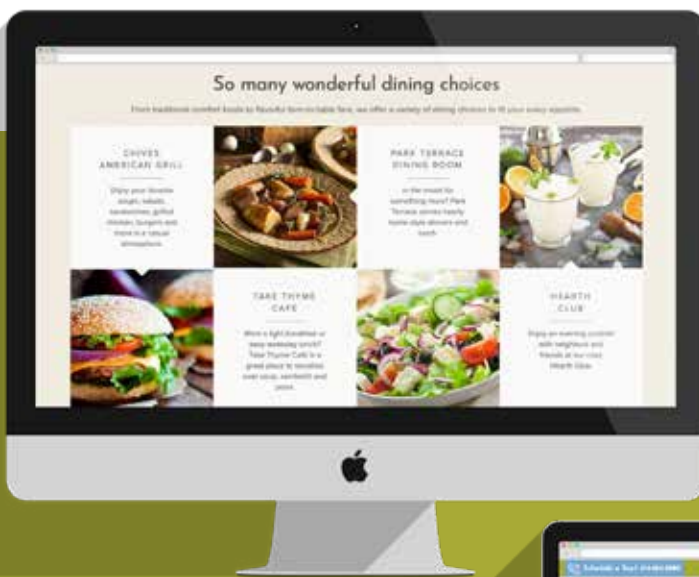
So many wonderful dining choices

From traditional comfort foods to flavorful farm-to-table fare, we offer a variety of dining choices to fit your every appetite.

CHIVES AMERICAN GRILL

Enjoy your favorite soups, salads, sandwiches, grilled chicken, burgers and more in a casual atmosphere.

PARK TERRACE DINING ROOM

In the mood for something more? Park Terrace serves hearty home-style dinners and lunch.

TAKE THYME CAFE

Want a light breakfast or easy weekday lunch? Take Thyme Cafe is a great place to socialize over soup, sandwich and more.

HEARTH CLUB

Enjoy an evening cocktail with neighbors and friends at our cozy Hearth Club.

Schedule a Tour! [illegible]